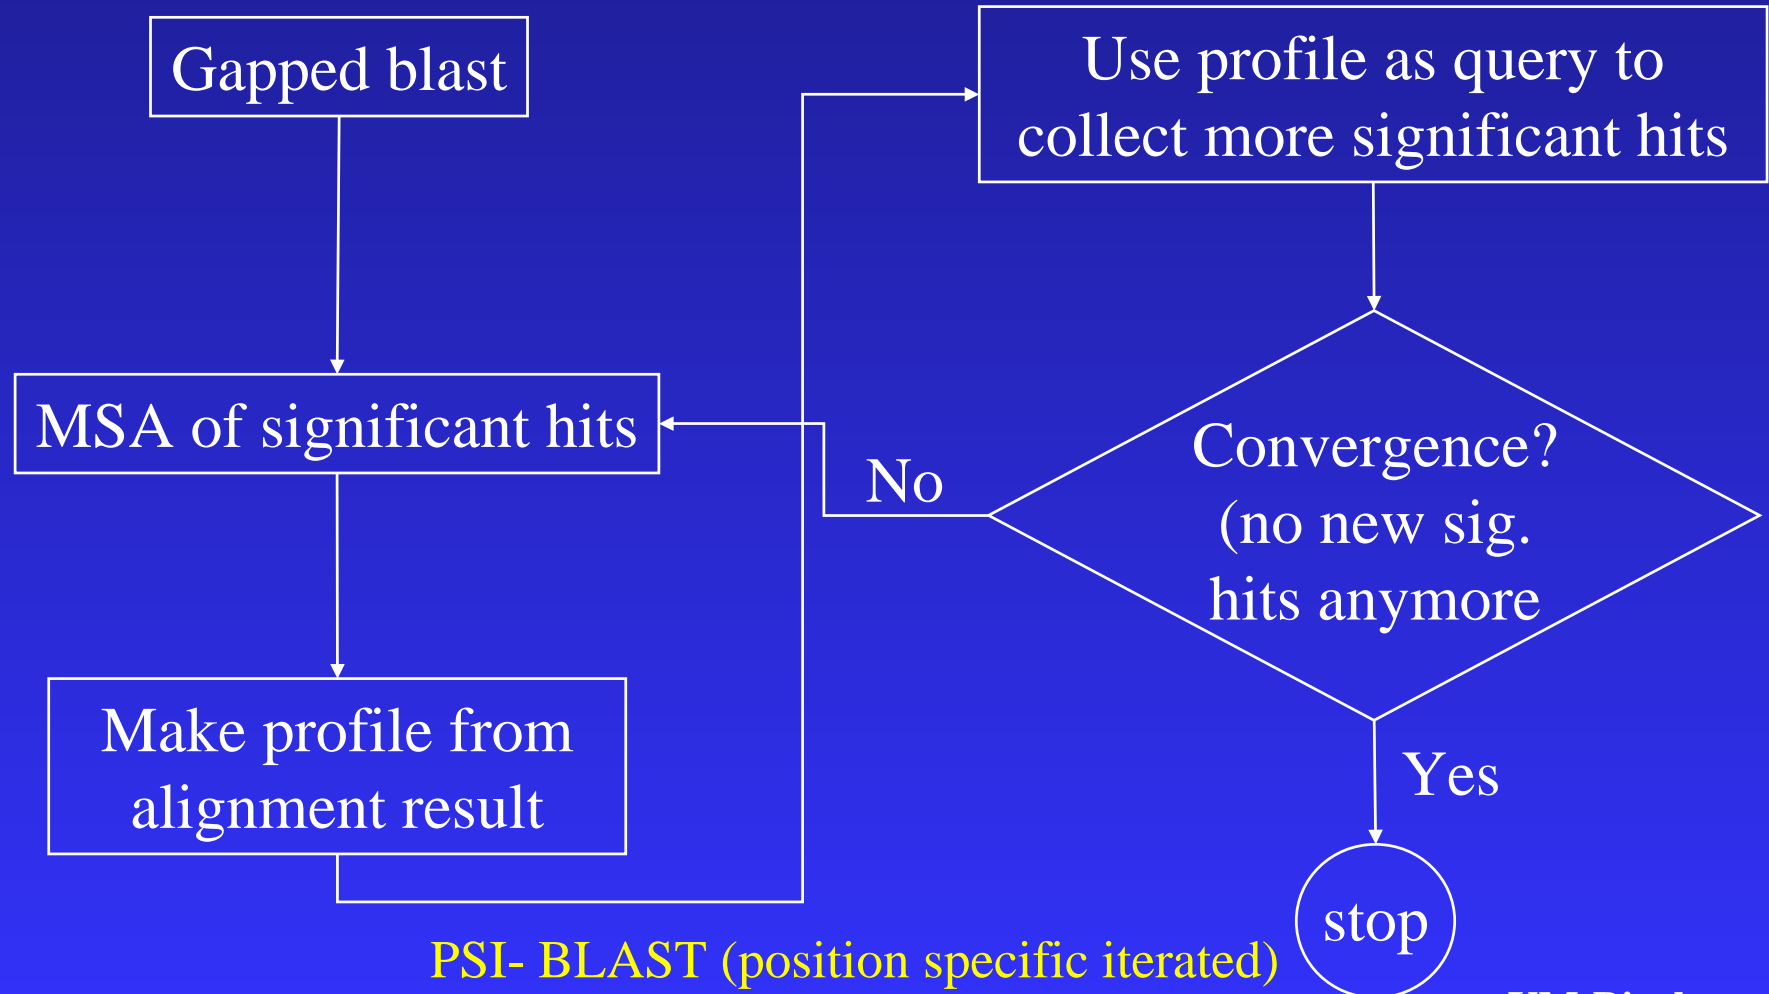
Gapped blast

MSA of significant hits

Make profile from alignment result

Use profile as query to collect more significant hits

Convergence? (no new sig. hits anymore

No

Yes

stop

PSI- BLAST (position specific iterated)

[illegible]